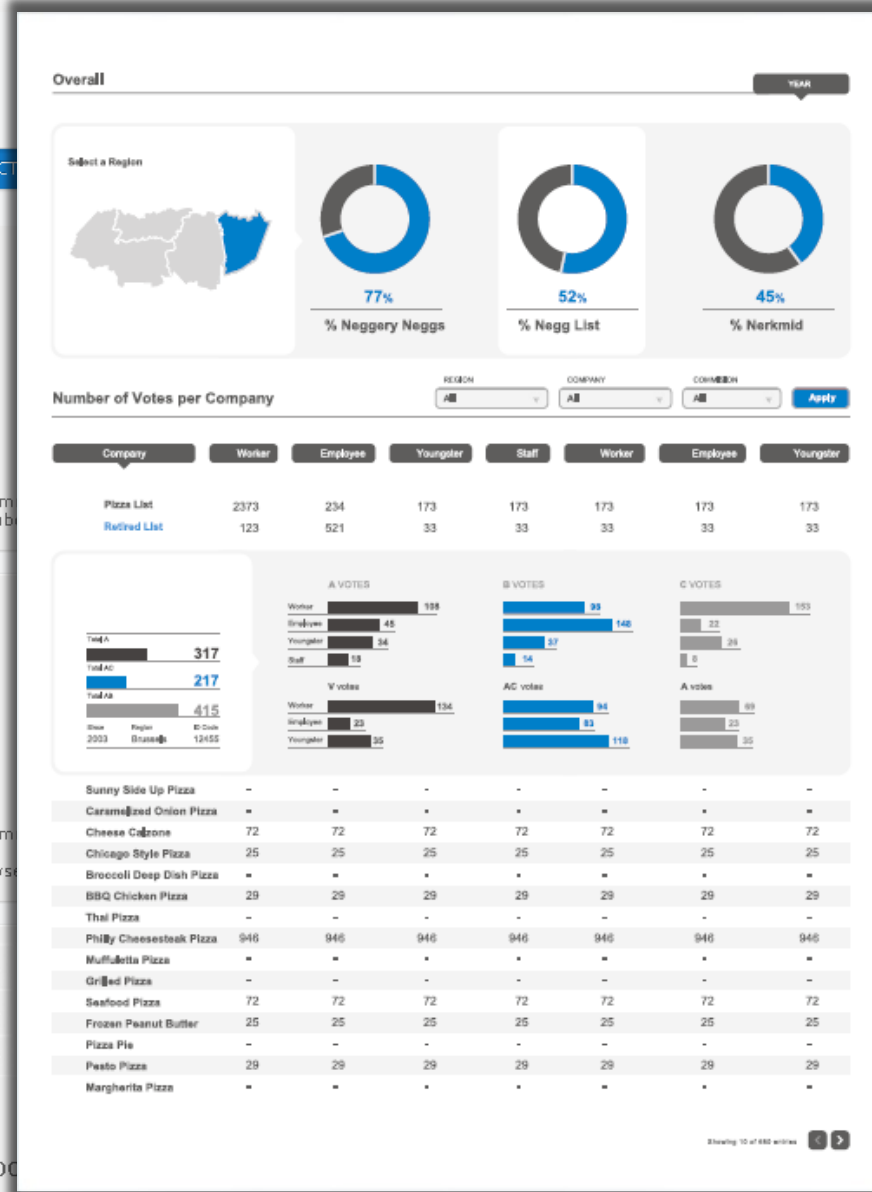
Overall

YEAR

Select a Region

77%
% Neggery Neggs

52%
% Negg List

45%
% Nerkmid

Number of Votes per Company

REGION
All

COMPANY
All

COMMISSION
All

Apply

| Company | Worker | Employee | Youngster | Staff | Worker | Employee | Youngster |
|---|---|---|---|---|---|---|---|
| Pizza List | 2373 | 234 | 173 | 173 | 173 | 173 | 173 |
| Retired List | 123 | 521 | 33 | 33 | 33 | 33 | 33 |

Total A
317
Total AC
217
Total All
415
Since 2003
Region Brussels
ID Code 12455

A VOTES
Worker 108
Employee 45
Youngster 34
Staff 10

V votes
Worker 134
Employee 23
Youngster 35

B VOTES
96
148
37
14

AC votes
94
83
110

C VOTES
153
22
26
6

A votes
69
23
35

| | | | | | | | |
|---|---|---|---|---|---|---|---|
| Sunny Side Up Pizza | - | - | - | - | - | - | - |
| Caramelized Onion Pizza | - | - | - | - | - | - | - |
| Cheese Calzone | 72 | 72 | 72 | 72 | 72 | 72 | 72 |
| Chicago Style Pizza | 25 | 25 | 25 | 25 | 25 | 25 | 25 |
| Broccoli Deep Dish Pizza | - | - | - | - | - | - | - |
| BBQ Chicken Pizza | 29 | 29 | 29 | 29 | 29 | 29 | 29 |
| Thai Pizza | - | - | - | - | - | - | - |
| Philly Cheesesteak Pizza | 946 | 946 | 946 | 946 | 946 | 946 | 946 |
| Muffuletta Pizza | - | - | - | - | - | - | - |
| Grilled Pizza | - | - | - | - | - | - | - |
| Seafood Pizza | 72 | 72 | 72 | 72 | 72 | 72 | 72 |
| Frozen Peanut Butter | 25 | 25 | 25 | 25 | 25 | 25 | 25 |
| Pizza Pie | - | - | - | - | - | - | - |
| Pesto Pizza | 29 | 29 | 29 | 29 | 29 | 29 | 29 |
| Margherita Pizza | - | - | - | - | - | - | - |

Showing 10 of 450 entries